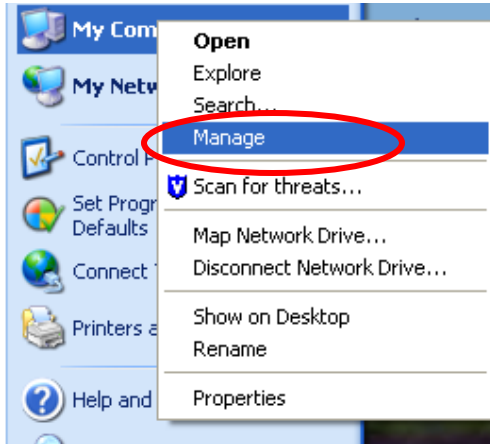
My Com
My Netw
Control P
Set Progr
Defaults
Connect T
Printers a
Help and

Open
Explore
Search...
Manage
Scan for threats...
Map Network Drive...
Disconnect Network Drive...
Show on Desktop
Rename
Properties